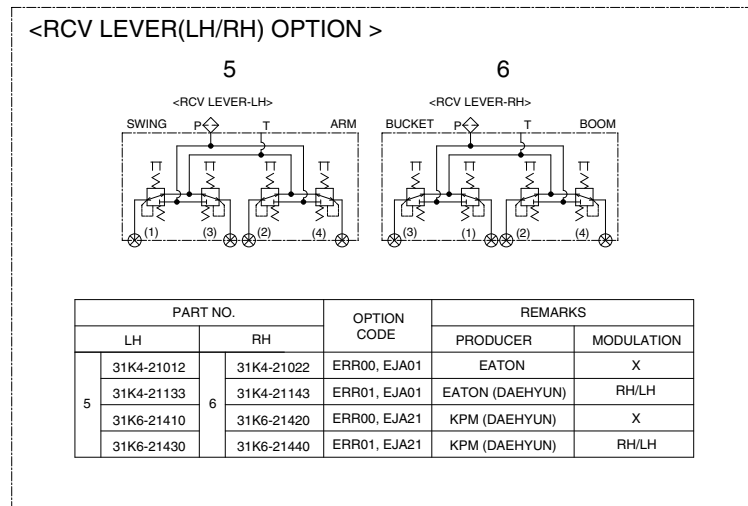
<RCV LEVER(LH/RH) OPTION >

5

<RCV LEVER-LH>

SWING P T ARM

(1) (3) (2) (4)

6

<RCV LEVER-RH>

BUCKET P T BOOM

(3) (1) (2) (4)

| PART NO. | | | | OPTION CODE | REMARKS | |
|---|---|---|---|---|---|---|
| LH | | RH | | | PRODUCER | MODULATION |
| 5 | 31K4-21012 | 6 | 31K4-21022 | ERR00, EJA01 | EATON | X |
| | 31K4-21133 | | 31K4-21143 | ERR01, EJA01 | EATON (DAEHYUN) | RH/LH |
| | 31K6-21410 | | 31K6-21420 | ERR00, EJA21 | KPM (DAEHYUN) | X |
| | 31K6-21430 | | 31K6-21440 | ERR01, EJA21 | KPM (DAEHYUN) | RH/LH |